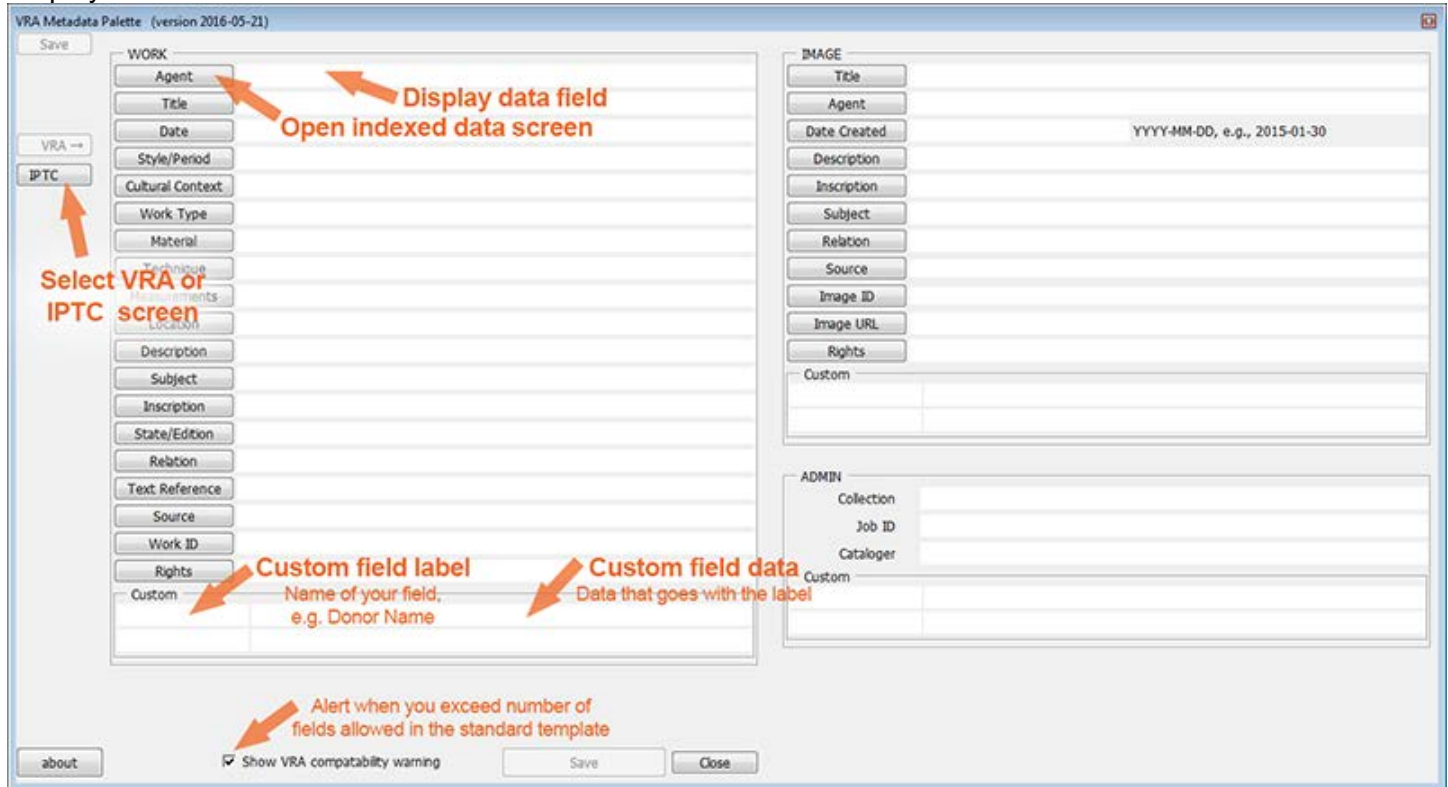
VRA Metadata Palette (version 2016-05-21)

Save

VRA →

IPTC

WORK

Agent

Title

Date

Style/Period

Cultural Context

Work Type

Material

Technique

Measurements

Location

Description

Subject

Inscription

State/Edition

Relation

Text Reference

Source

Work ID

Rights

Custom

Display data field

Open indexed data screen

Select VRA or IPTC screen

Custom field label

Name of your field, e.g. Donor Name

Custom field data

Data that goes with the label

IMAGE

Title

Agent

Date Created

YYYY-MM-DD, e.g., 2015-01-30

Description

Inscription

Subject

Relation

Source

Image ID

Image URL

Rights

Custom

ADMIN

Collection

Job ID

Cataloger

Custom

Alert when you exceed number of fields allowed in the standard template

about

Show VRA compatability warning

Save

Close